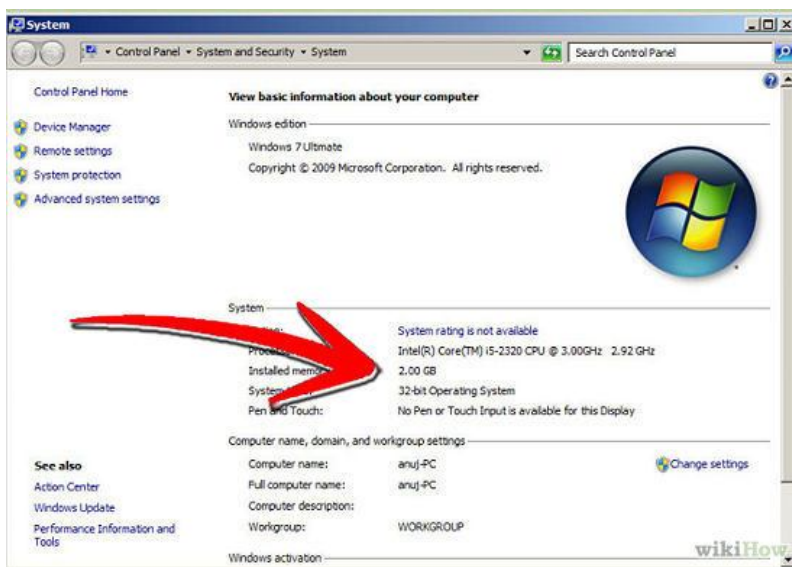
System

Control Panel ▸ System and Security ▸ System

Search Control Panel

Control Panel Home

Device Manager

Remote settings

System protection

Advanced system settings

View basic information about your computer

Windows edition

Windows 7 Ultimate

Copyright © 2009 Microsoft Corporation. All rights reserved.

System

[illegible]: System rating is not available

Proce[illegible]: Intel(R) Core(TM) i5-2320 CPU @ 3.00GHz 2.92 GHz

Installed mem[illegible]: 2.00 GB

System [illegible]: 32-bit Operating System

Pen and Touch: No Pen or Touch Input is available for this Display

Computer name, domain, and workgroup settings

Computer name: anuj-PC

Change settings

Full computer name: anuj-PC

Computer description:

Workgroup: WORKGROUP

See also

Action Center

Windows Update

Performance Information and Tools

Windows activation

wikiHow